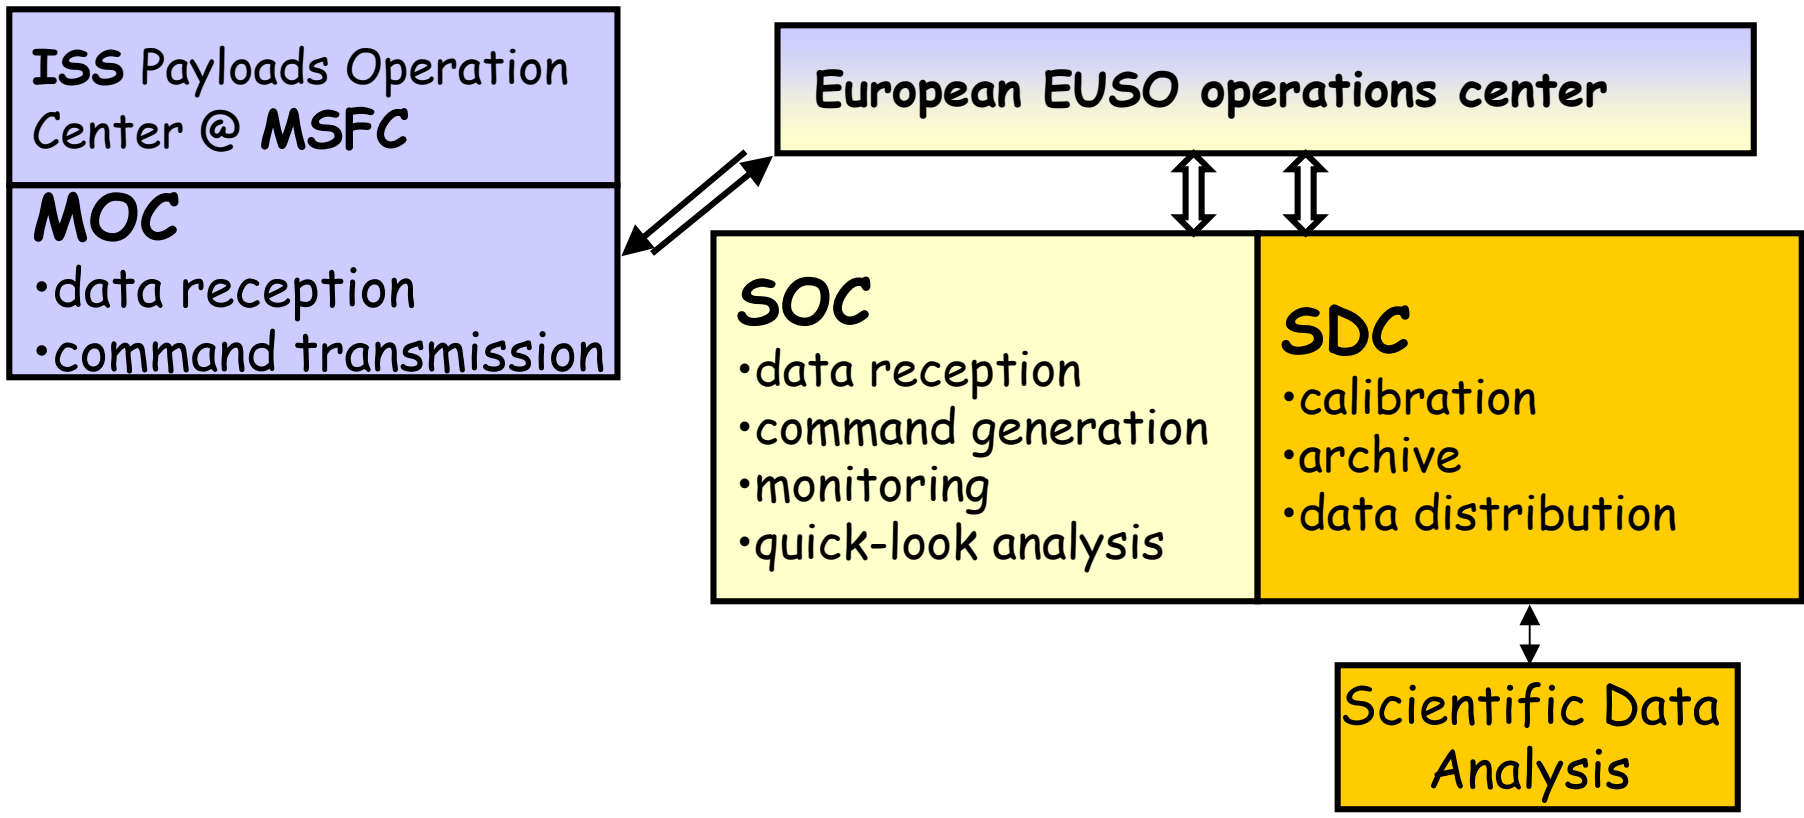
ISS Payloads Operation Center @ MSFC

MOC
•data reception
•command transmission

European EUSO operations center

SOC
•data reception
•command generation
•monitoring
•quick-look analysis

SDC
•calibration
•archive
•data distribution

Scientific Data Analysis